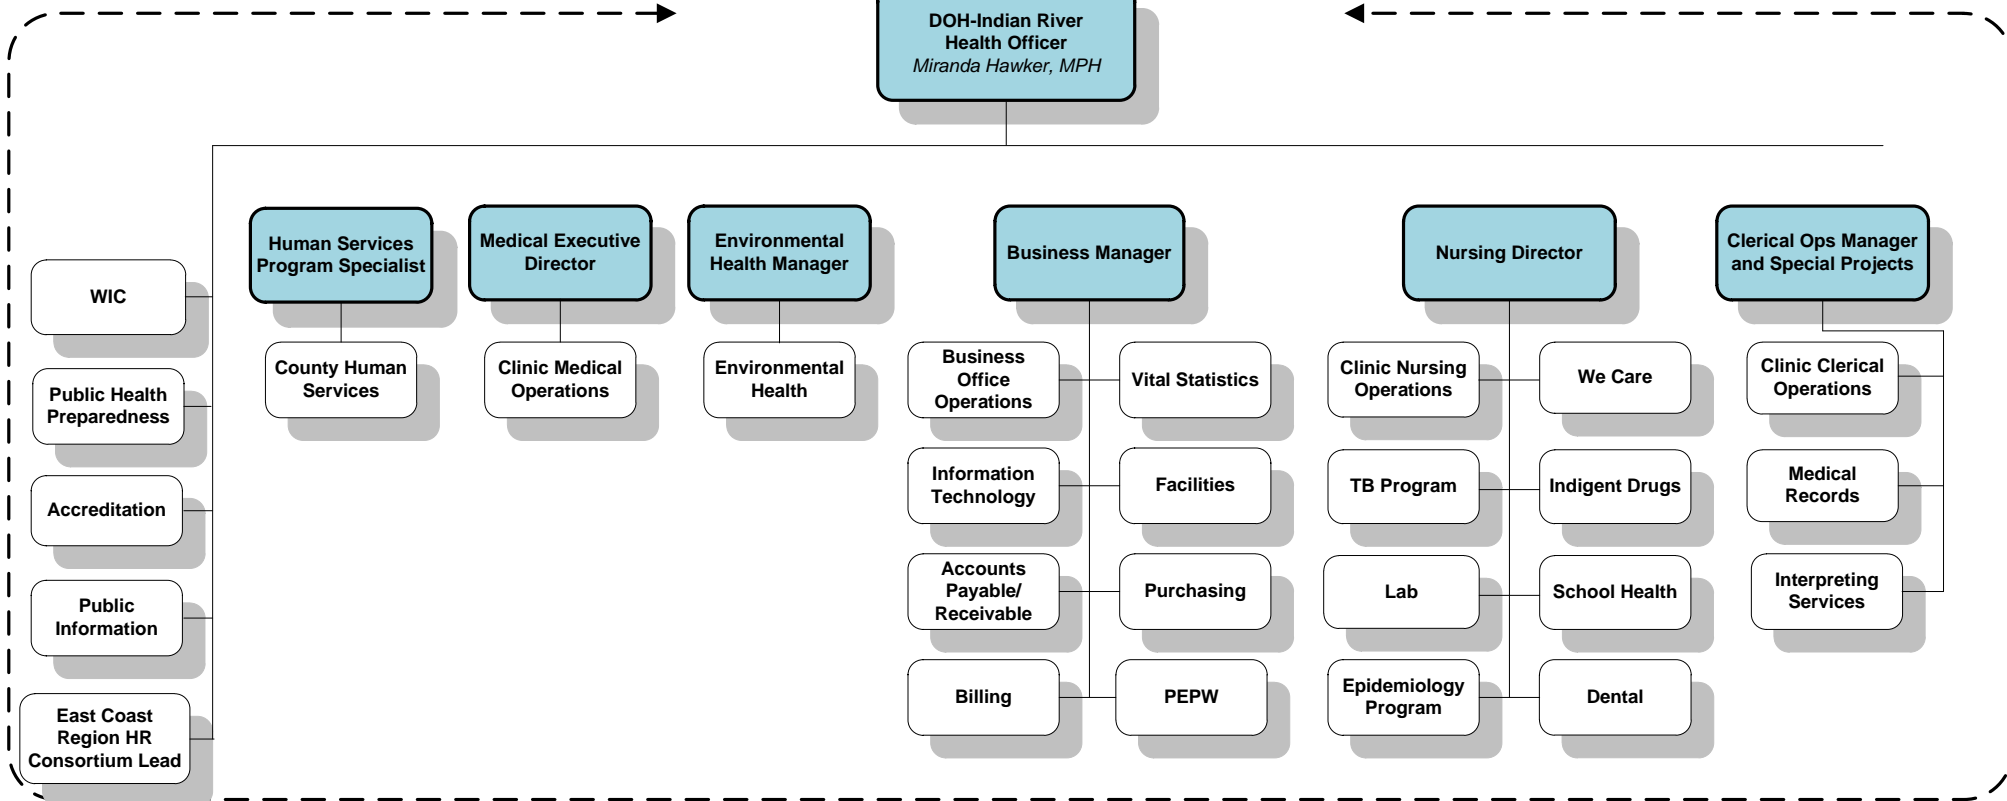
DOH-Indian River
Health Officer
*Miranda Hawker, MPH*

WIC

Public Health Preparedness

Accreditation

Public Information

East Coast Region HR Consortium Lead

Human Services Program Specialist

County Human Services

Medical Executive Director

Clinic Medical Operations

Environmental Health Manager

Environmental Health

Business Manager

Business Office Operations

Vital Statistics

Information Technology

Facilities

Accounts Payable/ Receivable

Purchasing

Billing

PEPW

Nursing Director

Clinic Nursing Operations

We Care

TB Program

Indigent Drugs

Lab

School Health

Epidemiology Program

Dental

Clerical Ops Manager and Special Projects

Clinic Clerical Operations

Medical Records

Interpreting Services